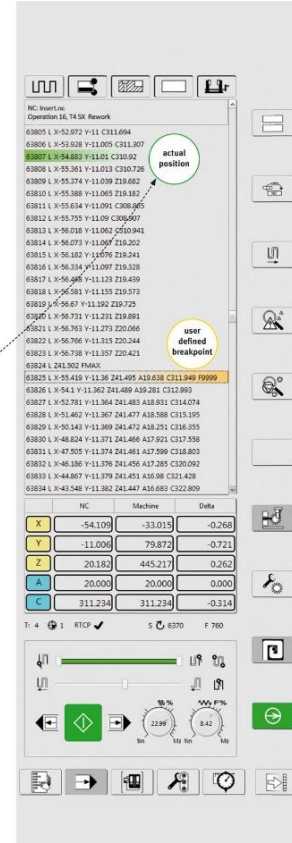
NC: Insert.nc
Operation 16, T4 5X Rework

63805 L X-52.972 Y-11 C311.694
63806 L X-53.928 Y-11.005 C311.307
63807 L X-54.883 Y-11.01 C310.92
63808 L X-55.361 Y-11.013 C310.726
63809 L X-55.374 Y-11.039 Z19.682
63810 L X-55.388 Y-11.065 Z19.182
63811 L X-55.634 Y-11.091 C308.865
63812 L X-55.755 Y-11.09 C308.607
63813 L X-56.018 Y-11.062 C310.941
63814 L X-56.073 Y-11.067 Z19.202
63815 L X-56.182 Y-11.076 Z19.241
63816 L X-56.334 Y-11.097 Z19.328
63817 L X-56.466 Y-11.123 Z19.439
63818 L X-56.581 Y-11.155 Z19.573
63819 L X-56.67 Y-11.192 Z19.725
63820 L X-56.731 Y-11.231 Z19.891
63821 L X-56.763 Y-11.273 Z20.066
63822 L X-56.766 Y-11.315 Z20.244
63823 L X-56.738 Y-11.357 Z20.421
63824 L Z41.502 FMAX
63825 L X-55.419 Y-11.36 Z41.495 A19.638 C311.949 F9999
63826 L X-54.1 Y-11.362 Z41.489 A19.281 C312.993
63827 L X-52.781 Y-11.364 Z41.483 A18.931 C314.074
63828 L X-51.462 Y-11.367 Z41.477 A18.588 C315.195
63829 L X-50.143 Y-11.369 Z41.472 A18.251 C316.355
63830 L X-48.824 Y-11.371 Z41.466 A17.921 C317.558
63831 L X-47.505 Y-11.374 Z41.461 A17.599 C318.803
63832 L X-46.186 Y-11.376 Z41.456 A17.285 C320.092
63833 L X-44.867 Y-11.379 Z41.451 A16.98 C321.428
63834 L X-43.548 Y-11.382 Z41.447 A16.683 C322.809

actual position

user defined breakpoint

| | NC | Machine | Delta |
|---|---|---|---|
| X | -54.109 | -33.015 | -0.268 |
| Y | -11.006 | 79.872 | -0.721 |
| Z | 20.182 | 445.217 | 0.262 |
| A | 20.000 | 20.000 | 0.000 |
| C | 311.234 | 311.234 | -0.314 |

T: 4 RTCP ✓ S 6370 F 760

16 % W F%
22.99 8.42
Nm Nm